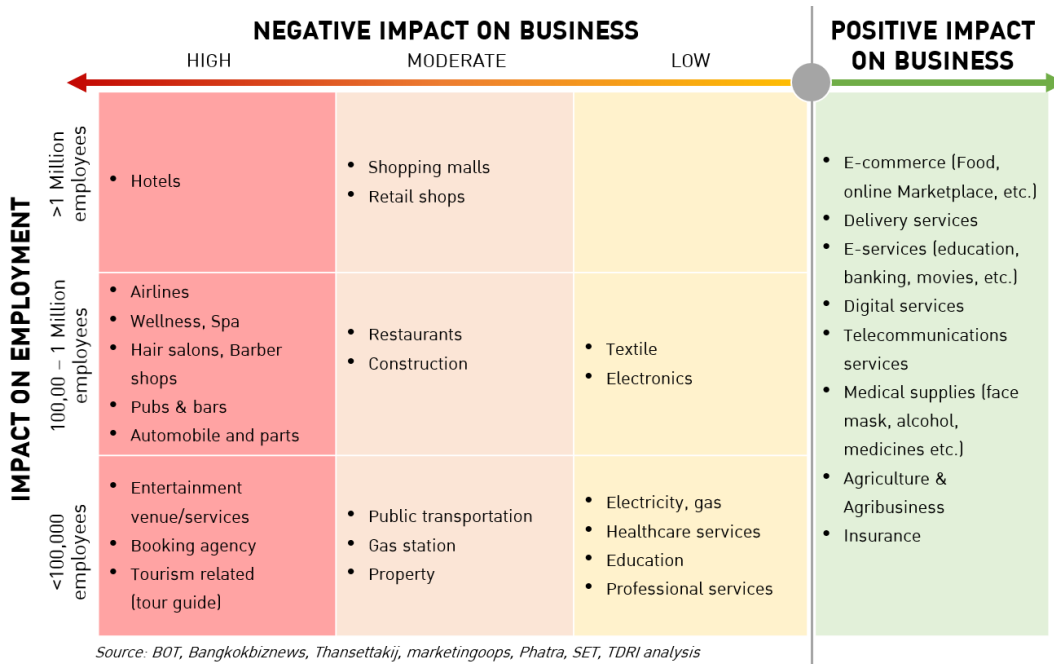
NEGATIVE IMPACT ON BUSINESS

POSITIVE IMPACT ON BUSINESS

IMPACT ON EMPLOYMENT

| | HIGH | MODERATE | LOW | |
|---|---|---|---|---|
| >1 Million employees | • Hotels | • Shopping malls<br>• Retail shops | | • E-commerce (Food, online Marketplace, etc.)<br>• Delivery services<br>• E-services (education, banking, movies, etc.)<br>• Digital services<br>• Telecommunications services<br>• Medical supplies (face mask, alcohol, medicines etc.)<br>• Agriculture & Agribusiness<br>• Insurance |
| 100,00 – 1 Million employees | • Airlines<br>• Wellness, Spa<br>• Hair salons, Barber shops<br>• Pubs & bars<br>• Automobile and parts | • Restaurants<br>• Construction | • Textile<br>• Electronics | |
| <100,000 employees | • Entertainment venue/services<br>• Booking agency<br>• Tourism related (tour guide) | • Public transportation<br>• Gas station<br>• Property | • Electricity, gas<br>• Healthcare services<br>• Education<br>• Professional services | |

Source: BOT, Bangkokbiznews, Thansettakij, marketingoops, Phatra, SET, TDRI analysis